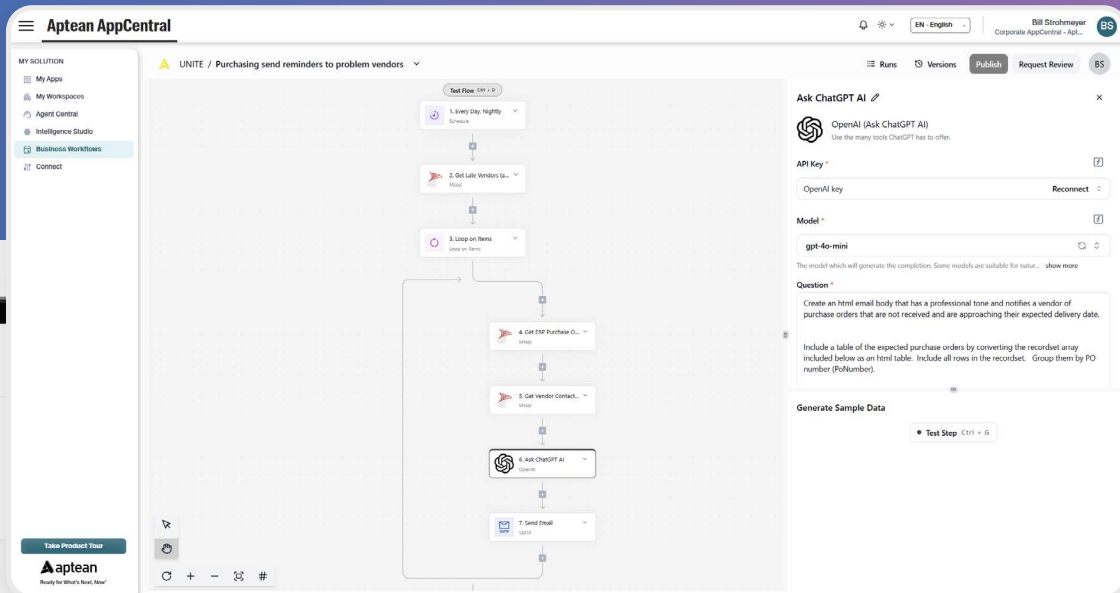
Aptean AppCentral

EN - English

Bill Strohmeyer
Corporate AppCentral - Apt...

BS

MY SOLUTION
My Apps
My Workspaces
Agent Central
Intelligence Studio
Business Workflows
Connect

UNITE / Purchasing send reminders to problem vendors

Runs
Versions
Publish
Request Review
BS

Test Flow Ctrl + D

1. Every Day, Nightly
Schedule

2. Get Late Vendors (a...
Mssql

3. Loop on Items
Loop on Items

4. Get ERP Purchase O...
Mssql

5. Get Vendor Contact...
Mssql

6. Ask ChatGPT AI
OpenAI

7. Send Email
SMTP

Ask ChatGPT AI

OpenAI (Ask ChatGPT AI)
Use the many tools ChatGPT has to offer.

API Key *
OpenAI key
Reconnect

Model *
gpt-4o-mini
The model which will generate the completion. Some models are suitable for natur... show more

Question *
Create an html email body that has a professional tone and notifies a vendor of purchase orders that are not received and are approaching their expected delivery date.

Include a table of the expected purchase orders by converting the recordset array included below as an html table. Include all rows in the recordset. Group them by PO number (PoNumber).

Generate Sample Data

Test Step Ctrl + G

Take Product Tour

Aptean
Ready for What's Next, Now®